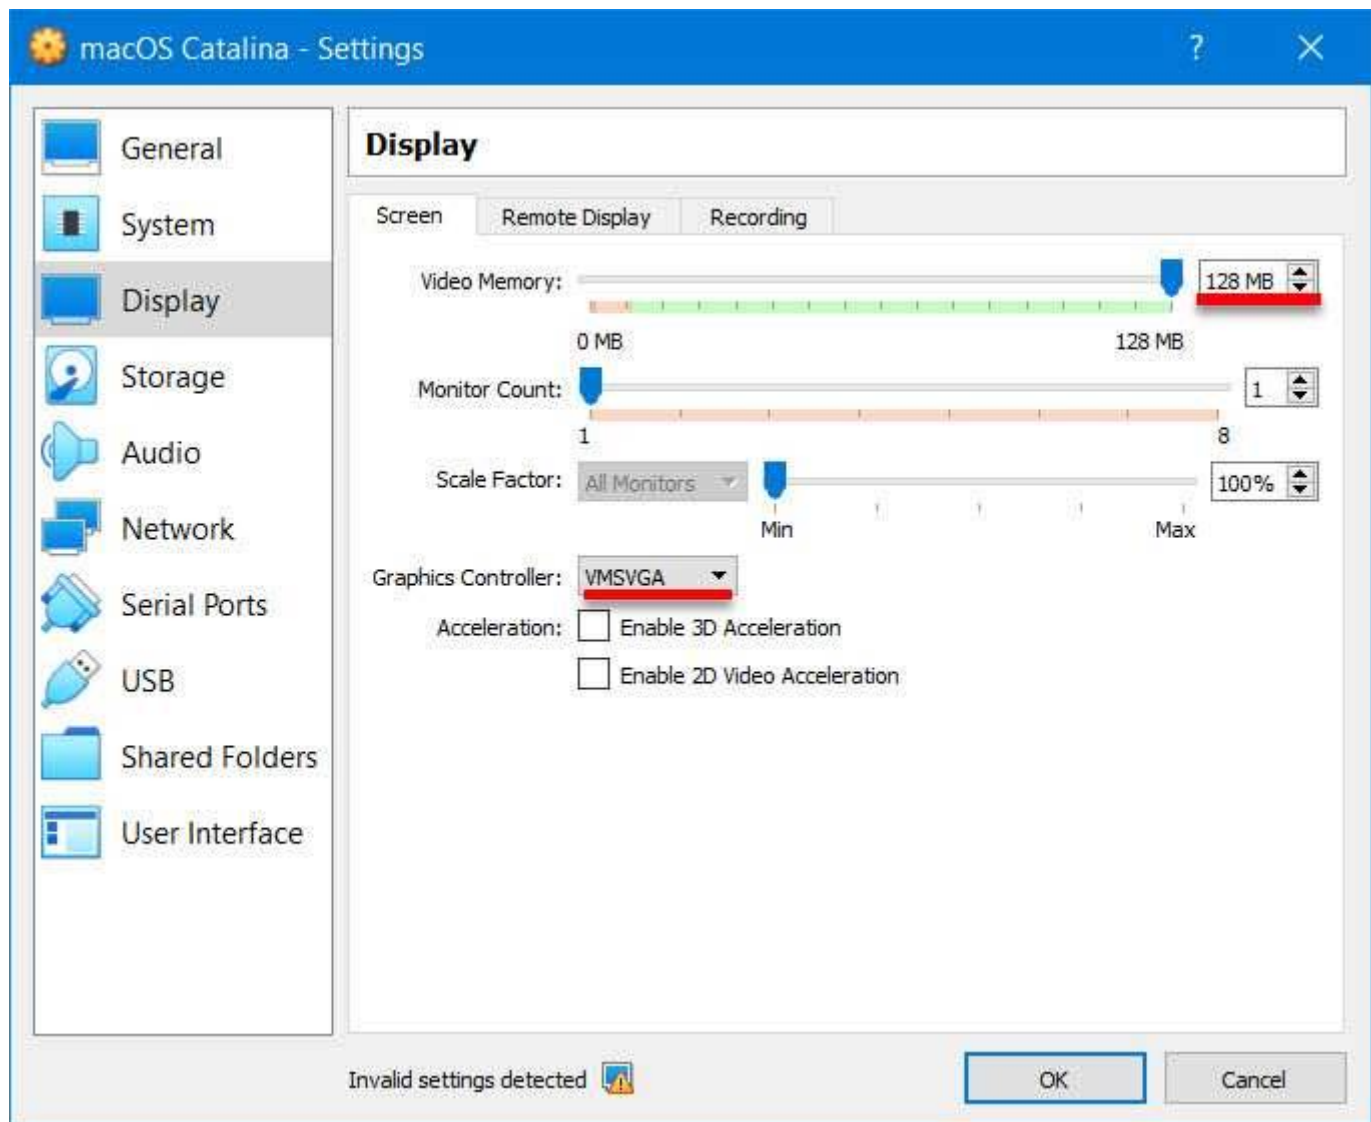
macOS Catalina - Settings

?

General
System
Display
Storage
Audio
Network
Serial Ports
USB
Shared Folders
User Interface

Display

Screen
Remote Display
Recording

Video Memory:
128 MB
0 MB
128 MB

Monitor Count:
1
1
8

Scale Factor:
All Monitors
100%
Min
Max

Graphics Controller:
VMSVGA

Acceleration:
Enable 3D Acceleration
Enable 2D Video Acceleration

Invalid settings detected

OK
Cancel